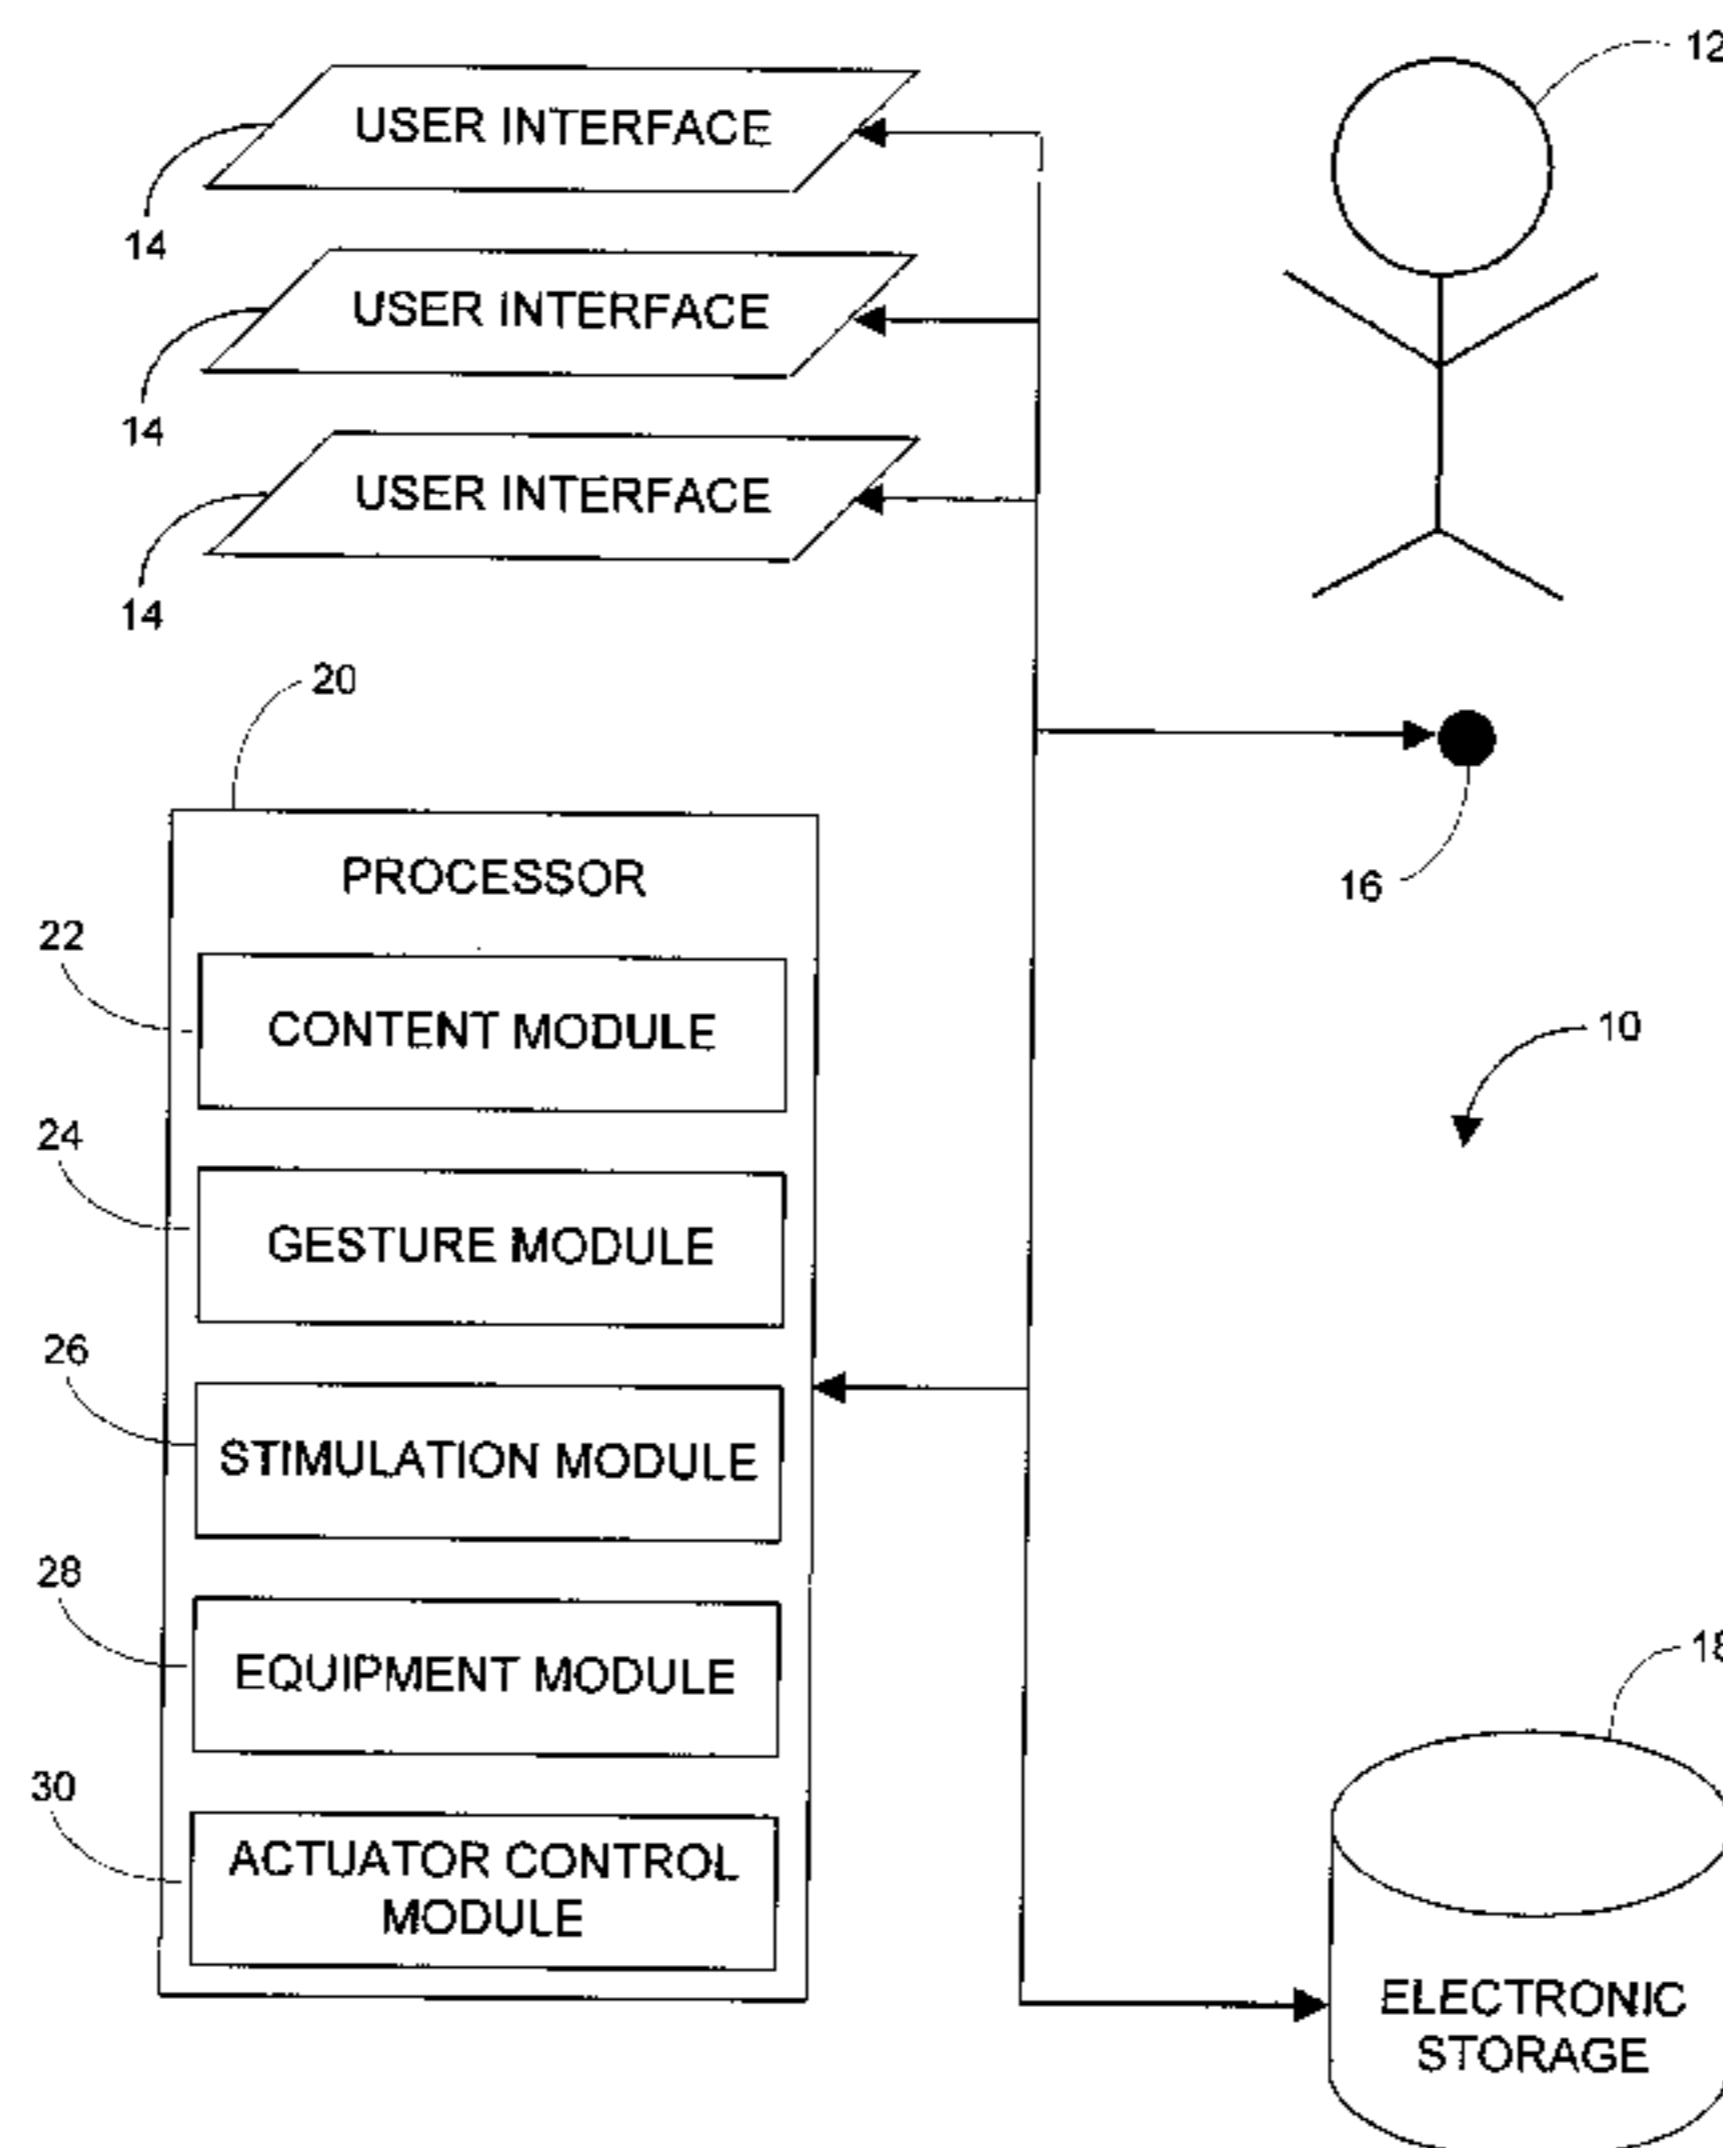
12

USER INTERFACE

14

USER INTERFACE

14

USER INTERFACE

14

20

PROCESSOR

22

CONTENT MODULE

24

GESTURE MODULE

26

STIMULATION MODULE

28

EQUIPMENT MODULE

30

ACTUATOR CONTROL MODULE

16

10

18

ELECTRONIC STORAGE